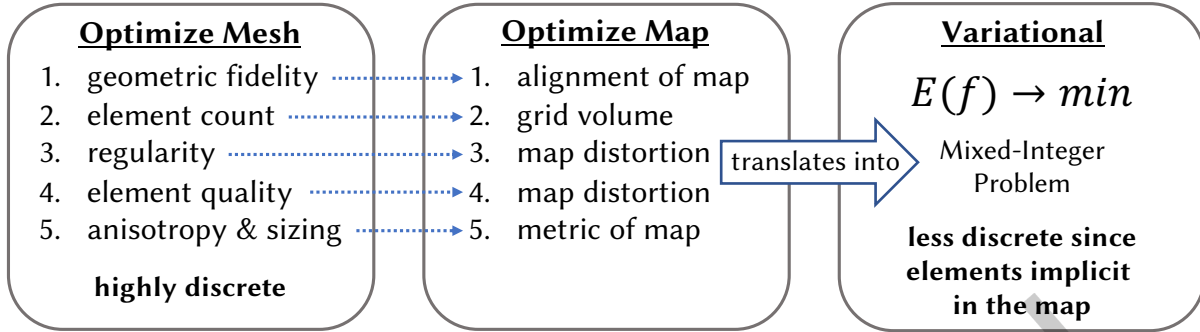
Optimize Mesh

1. geometric fidelity
2. element count
3. regularity
4. element quality
5. anisotropy & sizing

highly discrete

Optimize Map

1. alignment of map
2. grid volume
3. map distortion
4. map distortion
5. metric of map

translates into

Variational

$E(f) \rightarrow min$

Mixed-Integer Problem

less discrete since elements implicit in the map